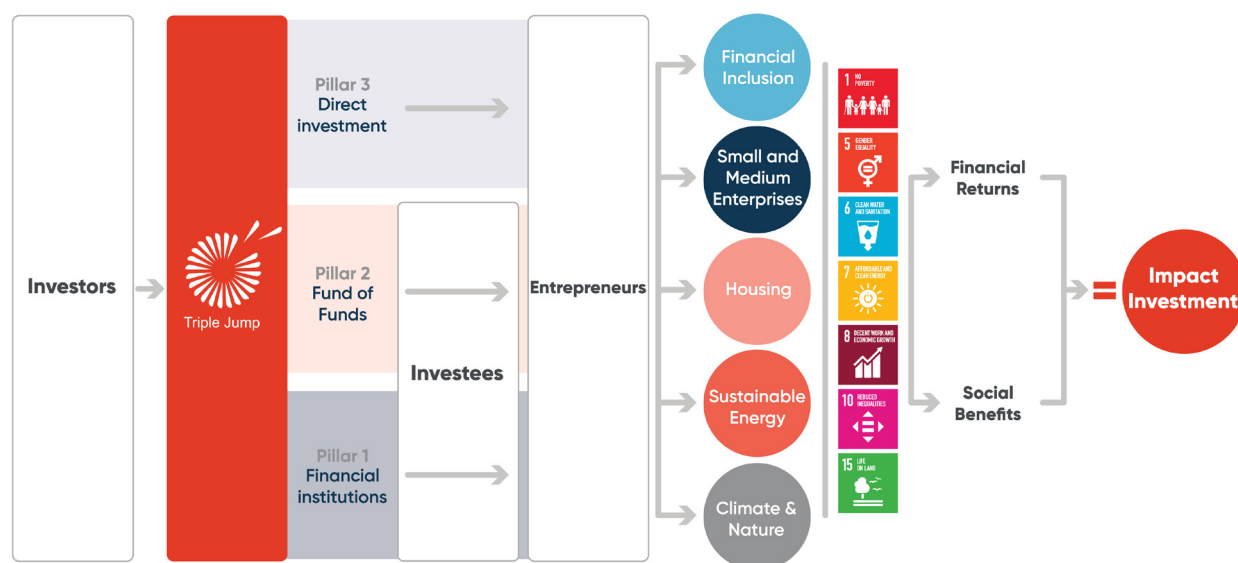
Investors

Triple Jump

Pillar 3
Direct investment

Pillar 2
Fund of Funds

Pillar 1
Financial institutions

Investees

Entrepreneurs

Financial Inclusion

Small and Medium Enterprises

Housing

Sustainable Energy

Climate & Nature

1 NO POVERTY

5 GENDER EQUALITY

6 CLEAN WATER AND SANITATION

7 AFFORDABLE AND CLEAN ENERGY

8 DECENT WORK AND ECONOMIC GROWTH

10 REDUCED INEQUALITIES

15 LIFE ON LAND

Financial Returns

Social Benefits

=

Impact Investment